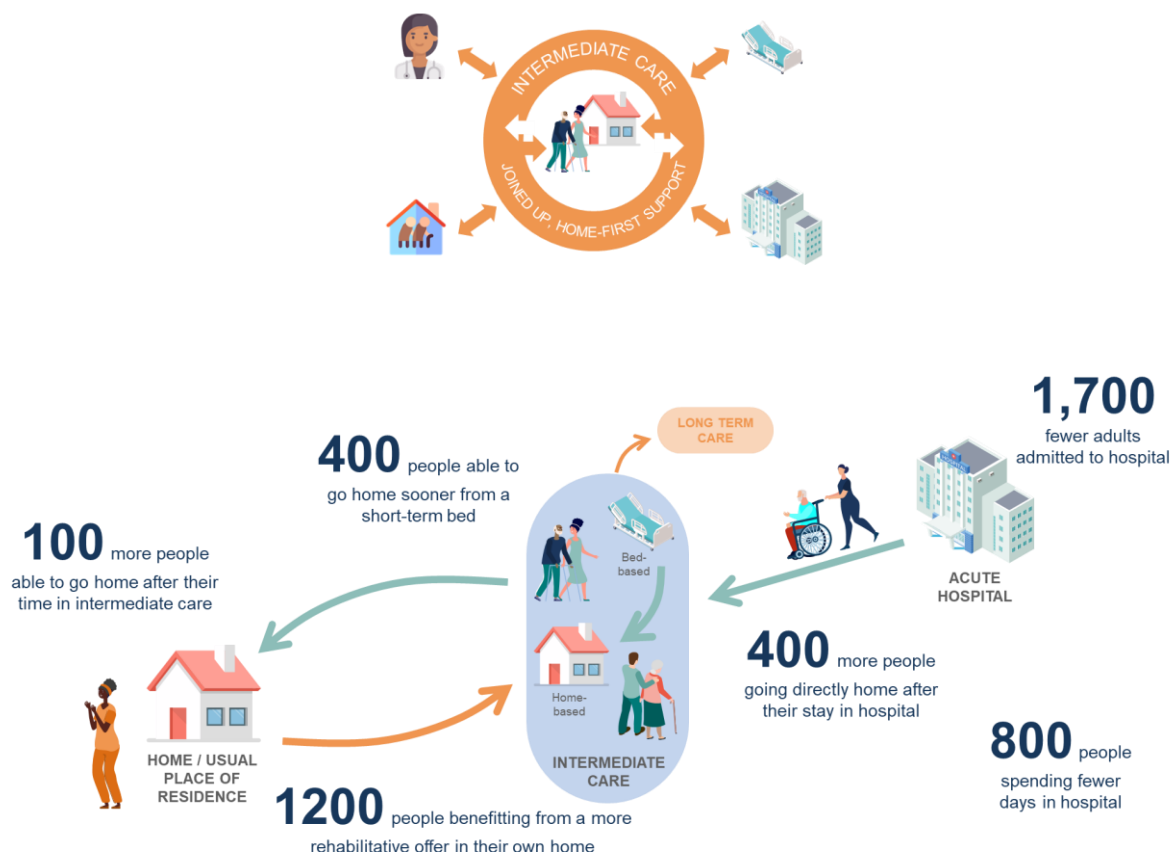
INTERMEDIATE CARE

JOINED UP, HOME-FIRST SUPPORT

1,700 fewer adults admitted to hospital

LONG TERM CARE

400 people able to go home sooner from a short-term bed

100 more people able to go home after their time in intermediate care

Bed-based

Home-based

INTERMEDIATE CARE

ACUTE HOSPITAL

400 more people going directly home after their stay in hospital

HOME / USUAL PLACE OF RESIDENCE

800 people spending fewer days in hospital

1200 people benefitting from a more rehabilitative offer in their own home